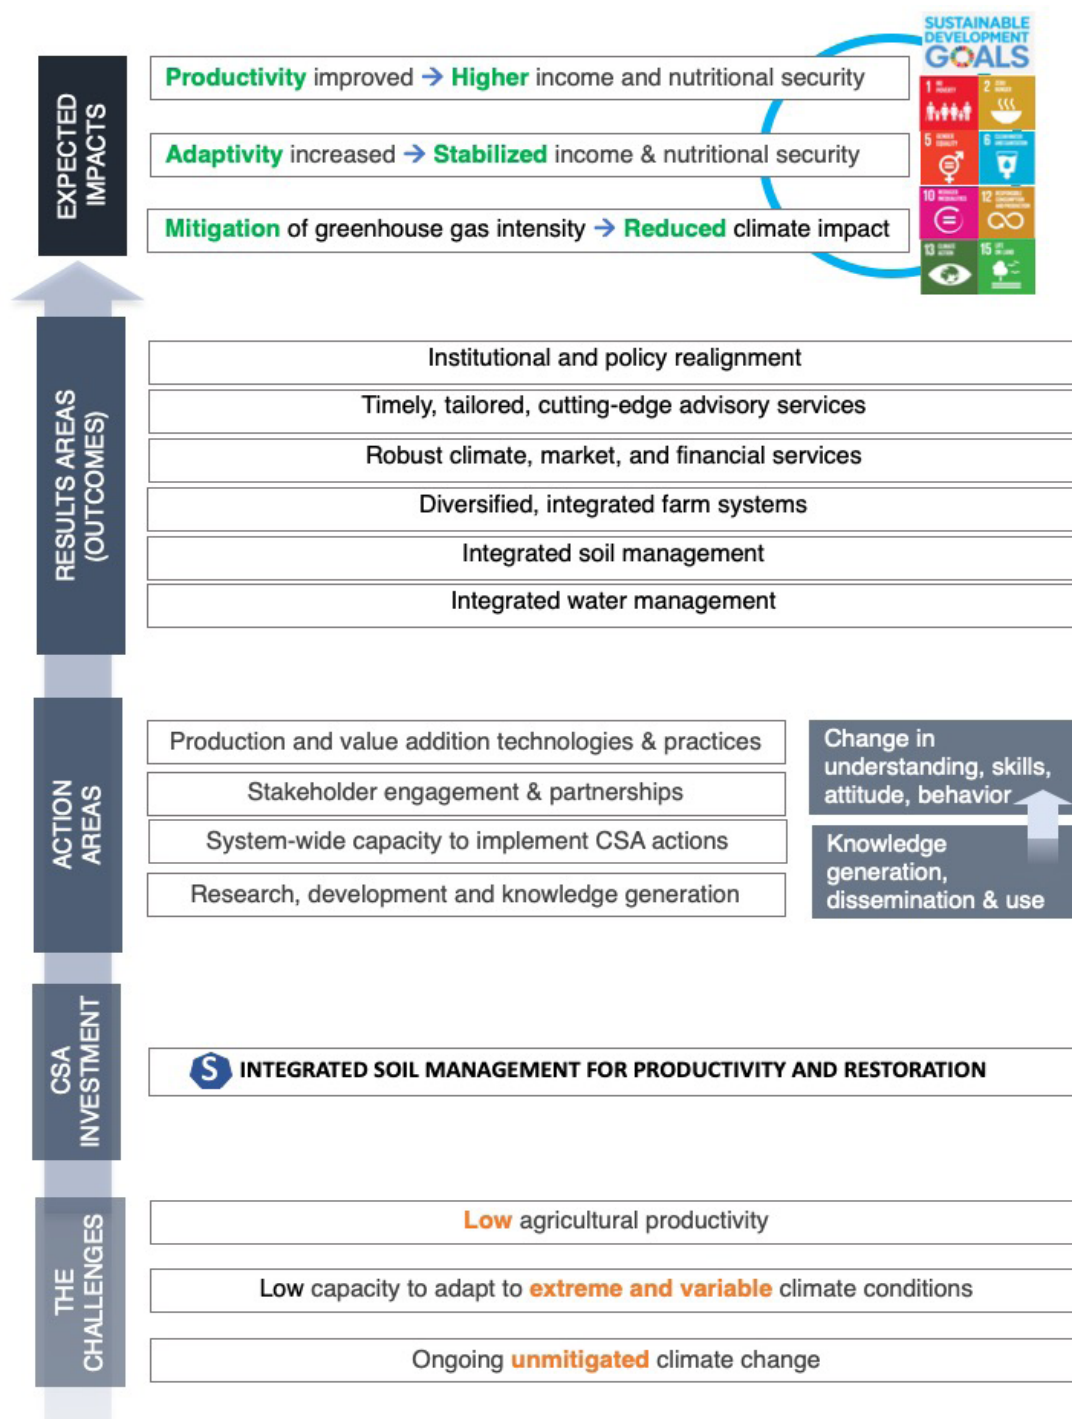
EXPECTED IMPACTS

Productivity improved → Higher income and nutritional security

Adaptivity increased → Stabilized income & nutritional security

Mitigation of greenhouse gas intensity → Reduced climate impact

SUSTAINABLE DEVELOPMENT GOALS

1 2 5 6 10 12 13 15

RESULTS AREAS (OUTCOMES)

Institutional and policy realignment

Timely, tailored, cutting-edge advisory services

Robust climate, market, and financial services

Diversified, integrated farm systems

Integrated soil management

Integrated water management

ACTION AREAS

Production and value addition technologies & practices

Stakeholder engagement & partnerships

System-wide capacity to implement CSA actions

Research, development and knowledge generation

Change in understanding, skills, attitude, behavior

Knowledge generation, dissemination & use

CSA INVESTMENT

S INTEGRATED SOIL MANAGEMENT FOR PRODUCTIVITY AND RESTORATION

THE CHALLENGES

Low agricultural productivity

Low capacity to adapt to extreme and variable climate conditions

Ongoing unmitigated climate change